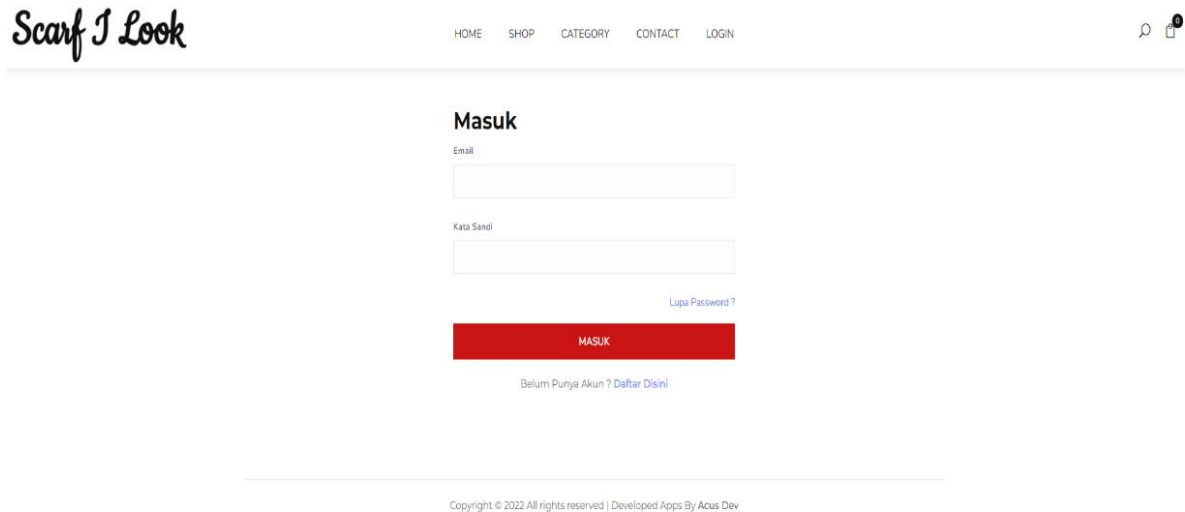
Scarf I Look

HOME SHOP CATEGORY CONTACT LOGIN

0

Masuk

Email

Kata Sandi

Lupa Password ?

MASUK

Belum Punya Akun ? Daftar Disini

Copyright © 2022 All rights reserved | Developed Apps By Acus Dev